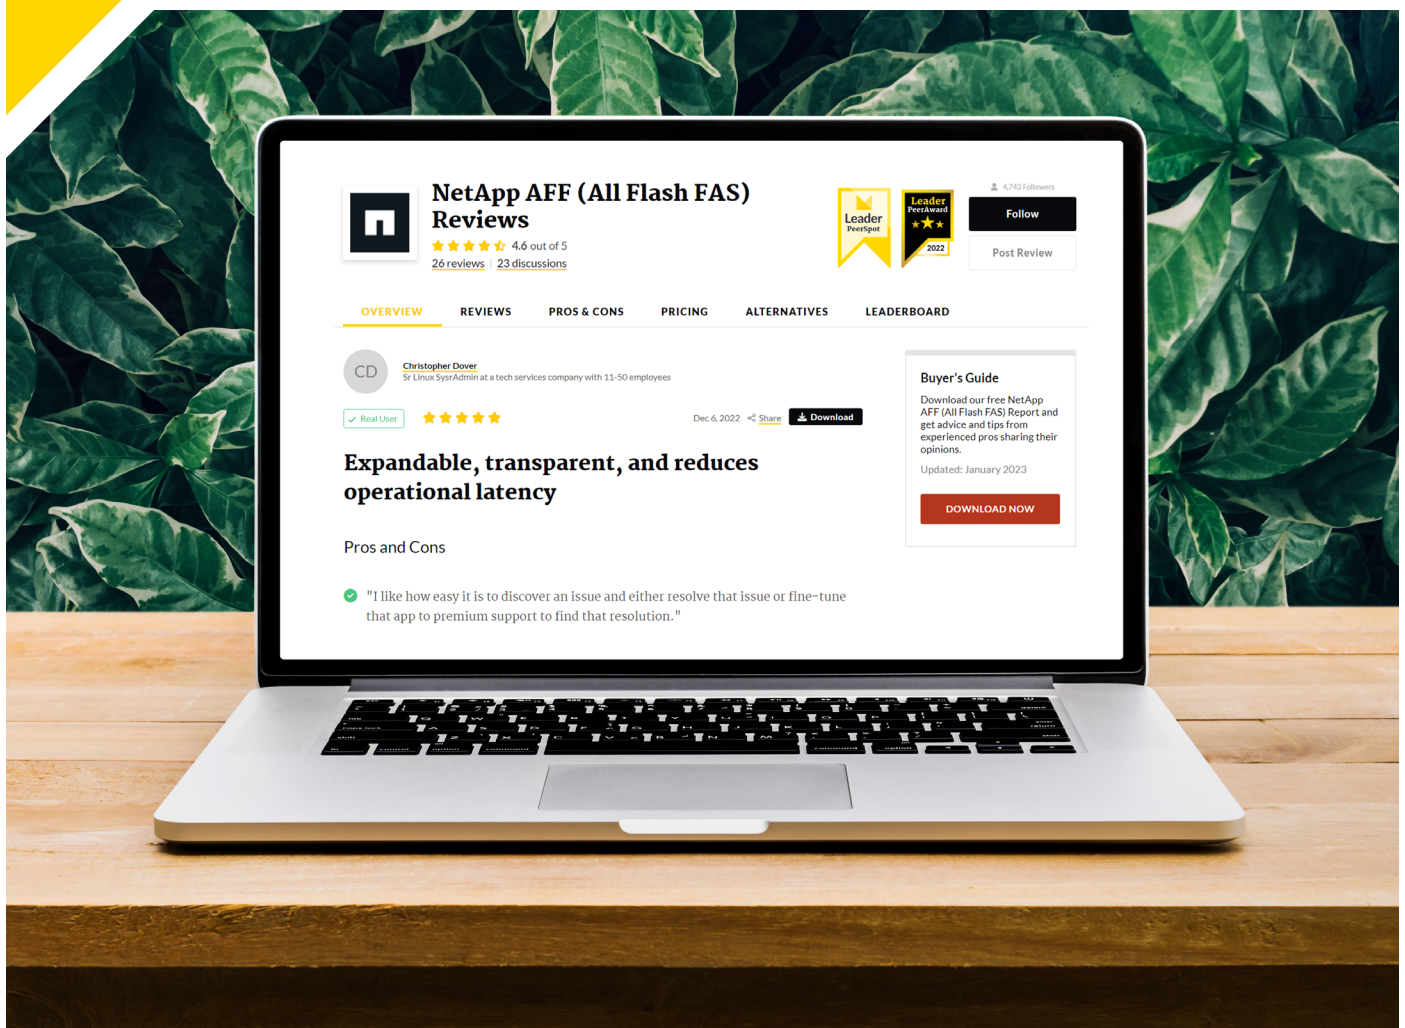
NetApp AFF (All Flash FAS) Reviews

4.6 out of 5

26 reviews | 23 discussions

Leader PeerSpot

Leader PeerAward 2022

4,743 Followers

Follow

Post Review

OVERVIEW REVIEWS PROS & CONS PRICING ALTERNATIVES LEADERBOARD

CD

Christopher Dover

Sr Linux SysrAdmin at a tech services company with 11-50 employees

Real User

Dec 6, 2022 Share Download

Expandable, transparent, and reduces operational latency

Pros and Cons

"I like how easy it is to discover an issue and either resolve that issue or fine-tune that app to premium support to find that resolution."

Buyer's Guide

Download our free NetApp AFF (All Flash FAS) Report and get advice and tips from experienced pros sharing their opinions.

Updated: January 2023

DOWNLOAD NOW